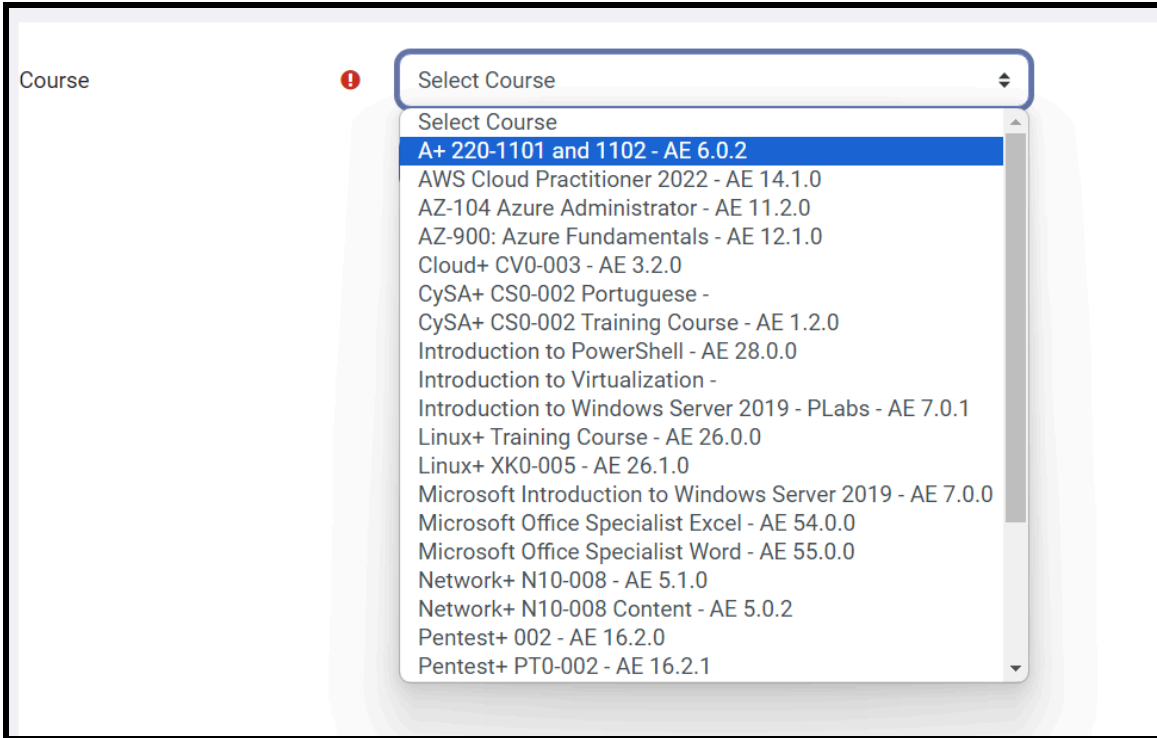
Course

Select Course

Select Course
A+ 220-1101 and 1102 - AE 6.0.2
AWS Cloud Practitioner 2022 - AE 14.1.0
AZ-104 Azure Administrator - AE 11.2.0
AZ-900: Azure Fundamentals - AE 12.1.0
Cloud+ CV0-003 - AE 3.2.0
CySA+ CS0-002 Portuguese -
CySA+ CS0-002 Training Course - AE 1.2.0
Introduction to PowerShell - AE 28.0.0
Introduction to Virtualization -
Introduction to Windows Server 2019 - PLabs - AE 7.0.1
Linux+ Training Course - AE 26.0.0
Linux+ XK0-005 - AE 26.1.0
Microsoft Introduction to Windows Server 2019 - AE 7.0.0
Microsoft Office Specialist Excel - AE 54.0.0
Microsoft Office Specialist Word - AE 55.0.0
Network+ N10-008 - AE 5.1.0
Network+ N10-008 Content - AE 5.0.2
Pentest+ 002 - AE 16.2.0
Pentest+ PT0-002 - AE 16.2.1